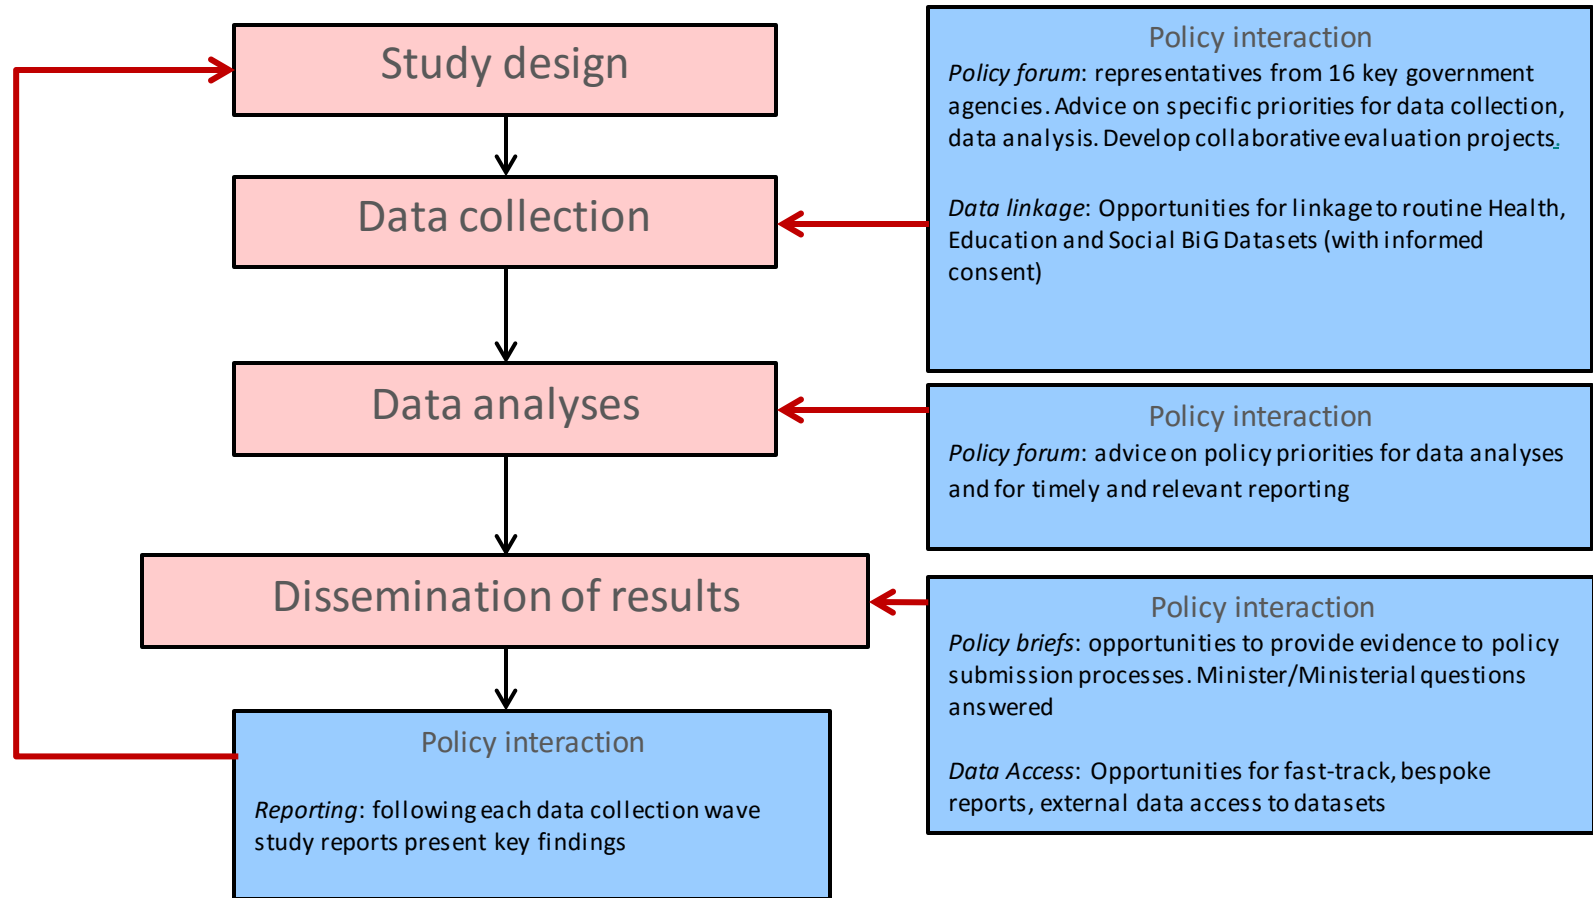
Study design

Data collection

Data analyses

Dissemination of results

Policy interaction

*Reporting*: following each data collection wave study reports present key findings

Policy interaction

*Policy forum*: representatives from 16 key government agencies. Advice on specific priorities for data collection, data analysis. Develop collaborative evaluation projects.

*Data linkage*: Opportunities for linkage to routine Health, Education and Social BiG Datasets (with informed consent)

Policy interaction

*Policy forum*: advice on policy priorities for data analyses and for timely and relevant reporting

Policy interaction

*Policy briefs*: opportunities to provide evidence to policy submission processes. Minister/Ministerial questions answered

*Data Access*: Opportunities for fast-track, bespoke reports, external data access to datasets